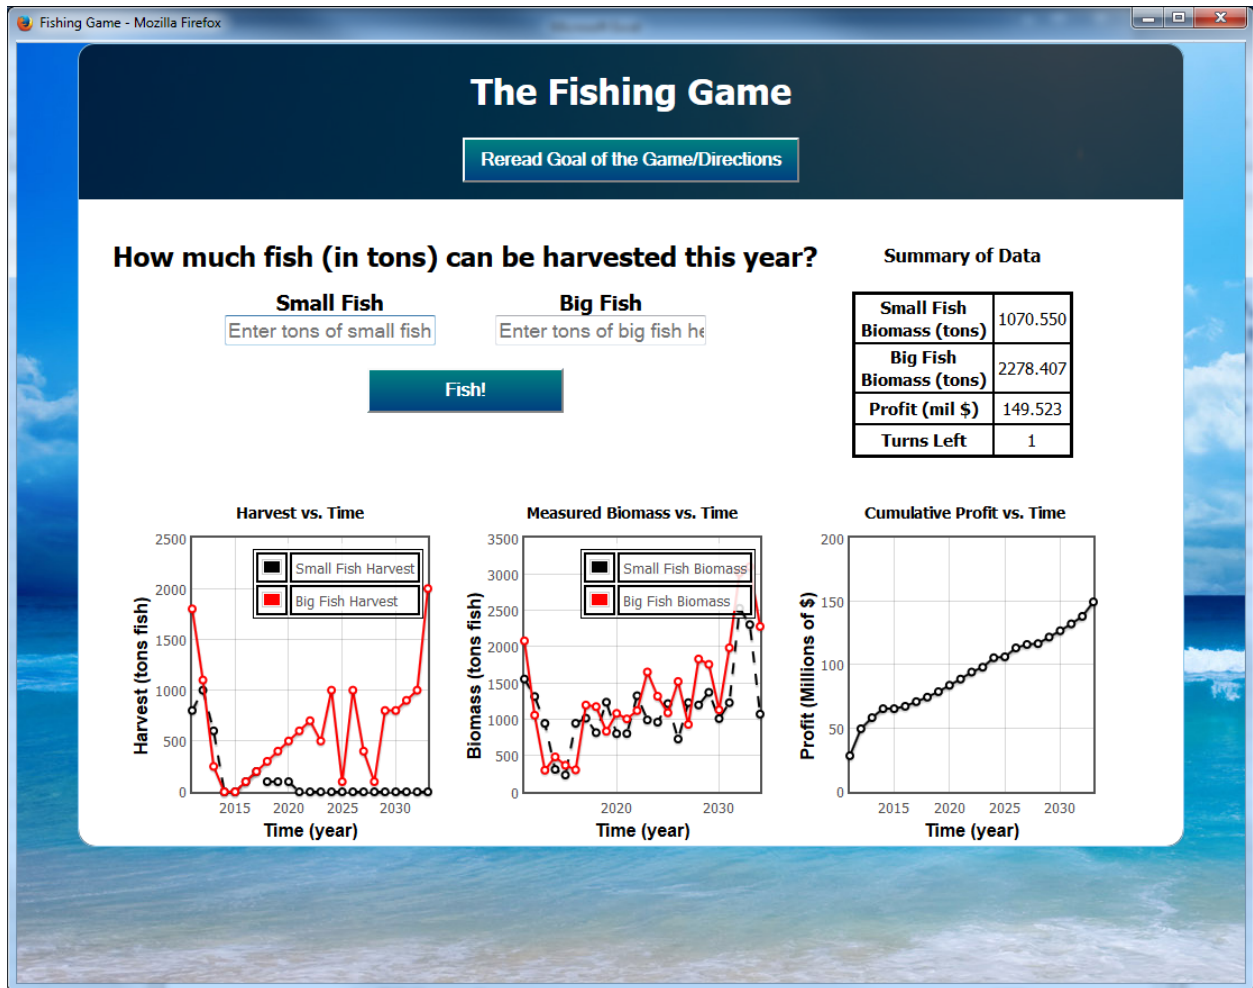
Fishing Game - Mozilla Firefox

The Fishing Game

Reread Goal of the Game/Directions

How much fish (in tons) can be harvested this year?

Small Fish
Enter tons of small fish

Big Fish
Enter tons of big fish he

Fish!

Summary of Data

| Small Fish Biomass (tons) | 1070.550 |
|---|---|
| Big Fish Biomass (tons) | 2278.407 |
| Profit (mil $) | 149.523 |
| Turns Left | 1 |

Harvest vs. Time

Small Fish Harvest
Big Fish Harvest

Harvest (tons fish)

2500
2000
1500
1000
500
0

2015 2020 2025 2030

Time (year)

Measured Biomass vs. Time

Small Fish Biomass
Big Fish Biomass

Biomass (tons fish)

3500
3000
2500
2000
1500
1000
500
0

2020 2030

Time (year)

Cumulative Profit vs. Time

Profit (Millions of $)

200
150
100
50
0

2015 2020 2025 2030

Time (year)